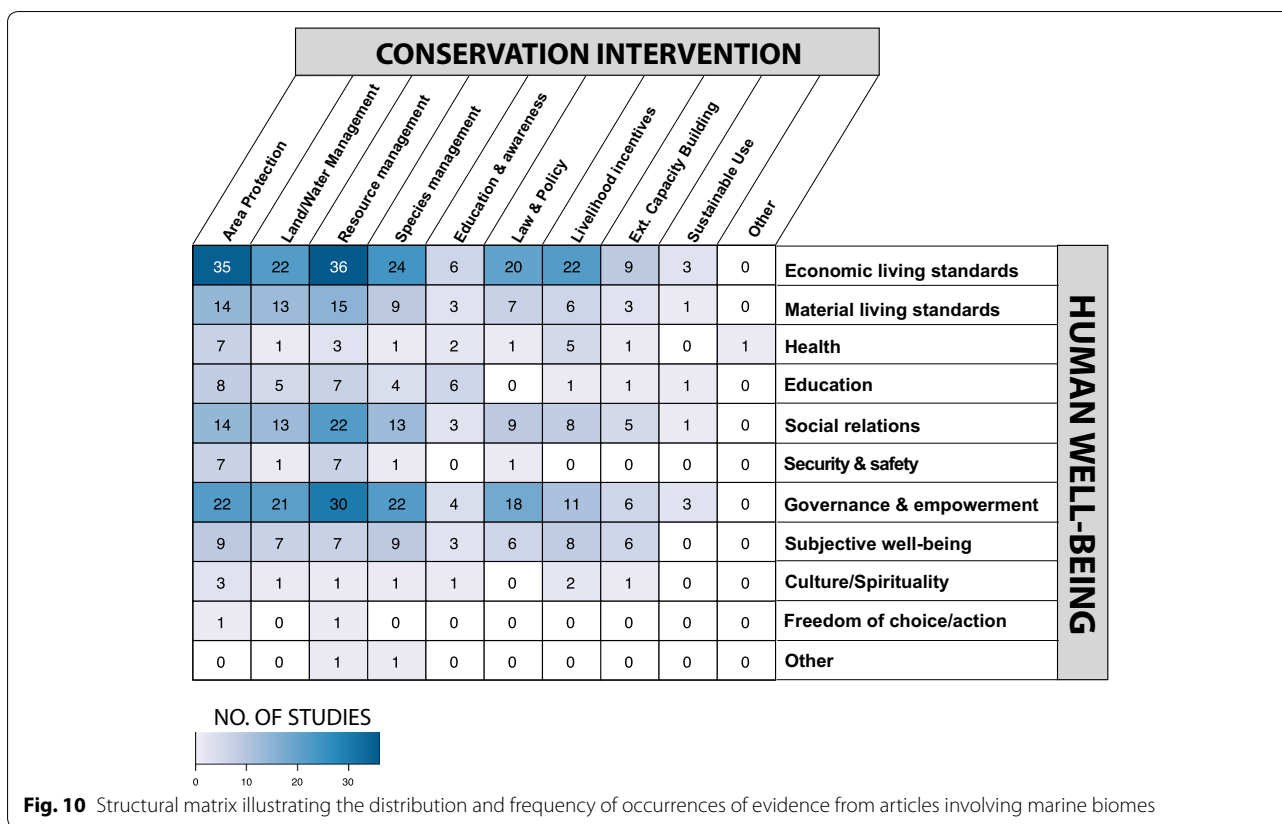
CONSERVATION INTERVENTION

| Area Protection | Land/Water Management | Resource management | Species management | Education & awareness | Law & Policy | Livelihood incentives | Ext. Capacity Building | Sustainable Use | Other | |
|---|---|---|---|---|---|---|---|---|---|---|
| 35 | 22 | 36 | 24 | 6 | 20 | 22 | 9 | 3 | 0 | Economic living standards |
| 14 | 13 | 15 | 9 | 3 | 7 | 6 | 3 | 1 | 0 | Material living standards |
| 7 | 1 | 3 | 1 | 2 | 1 | 5 | 1 | 0 | 1 | Health |
| 8 | 5 | 7 | 4 | 6 | 0 | 1 | 1 | 1 | 0 | Education |
| 14 | 13 | 22 | 13 | 3 | 9 | 8 | 5 | 1 | 0 | Social relations |
| 7 | 1 | 7 | 1 | 0 | 1 | 0 | 0 | 0 | 0 | Security & safety |
| 22 | 21 | 30 | 22 | 4 | 18 | 11 | 6 | 3 | 0 | Governance & empowerment |
| 9 | 7 | 7 | 9 | 3 | 6 | 8 | 6 | 0 | 0 | Subjective well-being |
| 3 | 1 | 1 | 1 | 1 | 0 | 2 | 1 | 0 | 0 | Culture/Spirituality |
| 1 | 0 | 1 | 0 | 0 | 0 | 0 | 0 | 0 | 0 | Freedom of choice/action |
| 0 | 0 | 1 | 1 | 0 | 0 | 0 | 0 | 0 | 0 | Other |

HUMAN WELL-BEING

NO. OF STUDIES
0 10 20 30

**Fig. 10** Structural matrix illustrating the distribution and frequency of occurrences of evidence from articles involving marine biomes